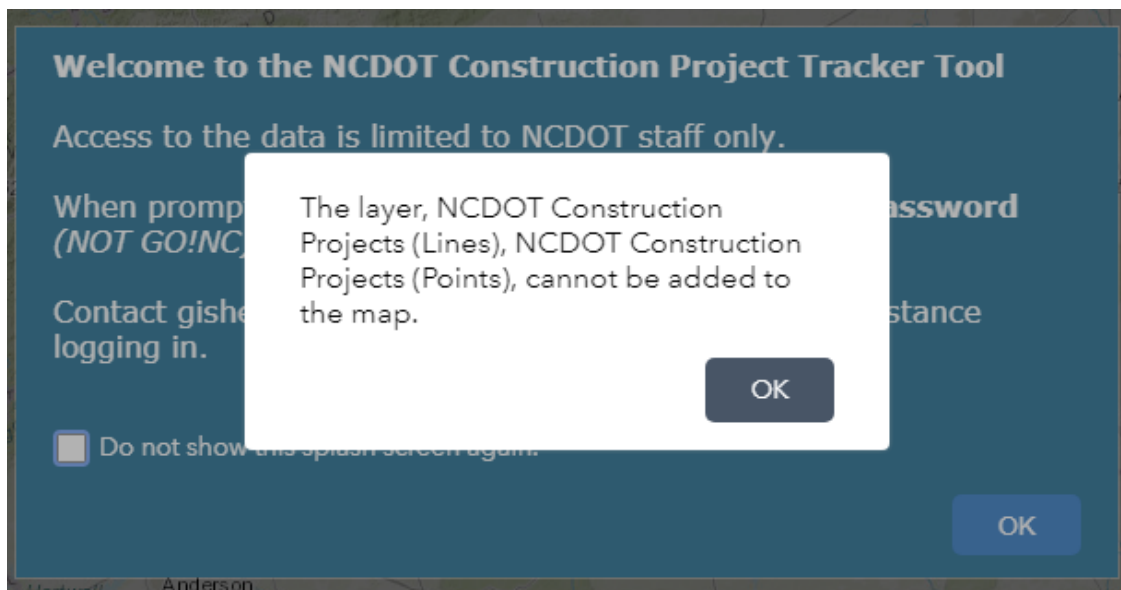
Welcome to the NCDOT Construction Project Tracker Tool

Access to the data is limited to NCDOT staff only.

When promp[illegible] assword (NOT GO!NC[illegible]

Contact gishe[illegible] stance logging in.

Do not show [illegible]

OK

The layer, NCDOT Construction Projects (Lines), NCDOT Construction Projects (Points), cannot be added to the map.

OK

Anderson